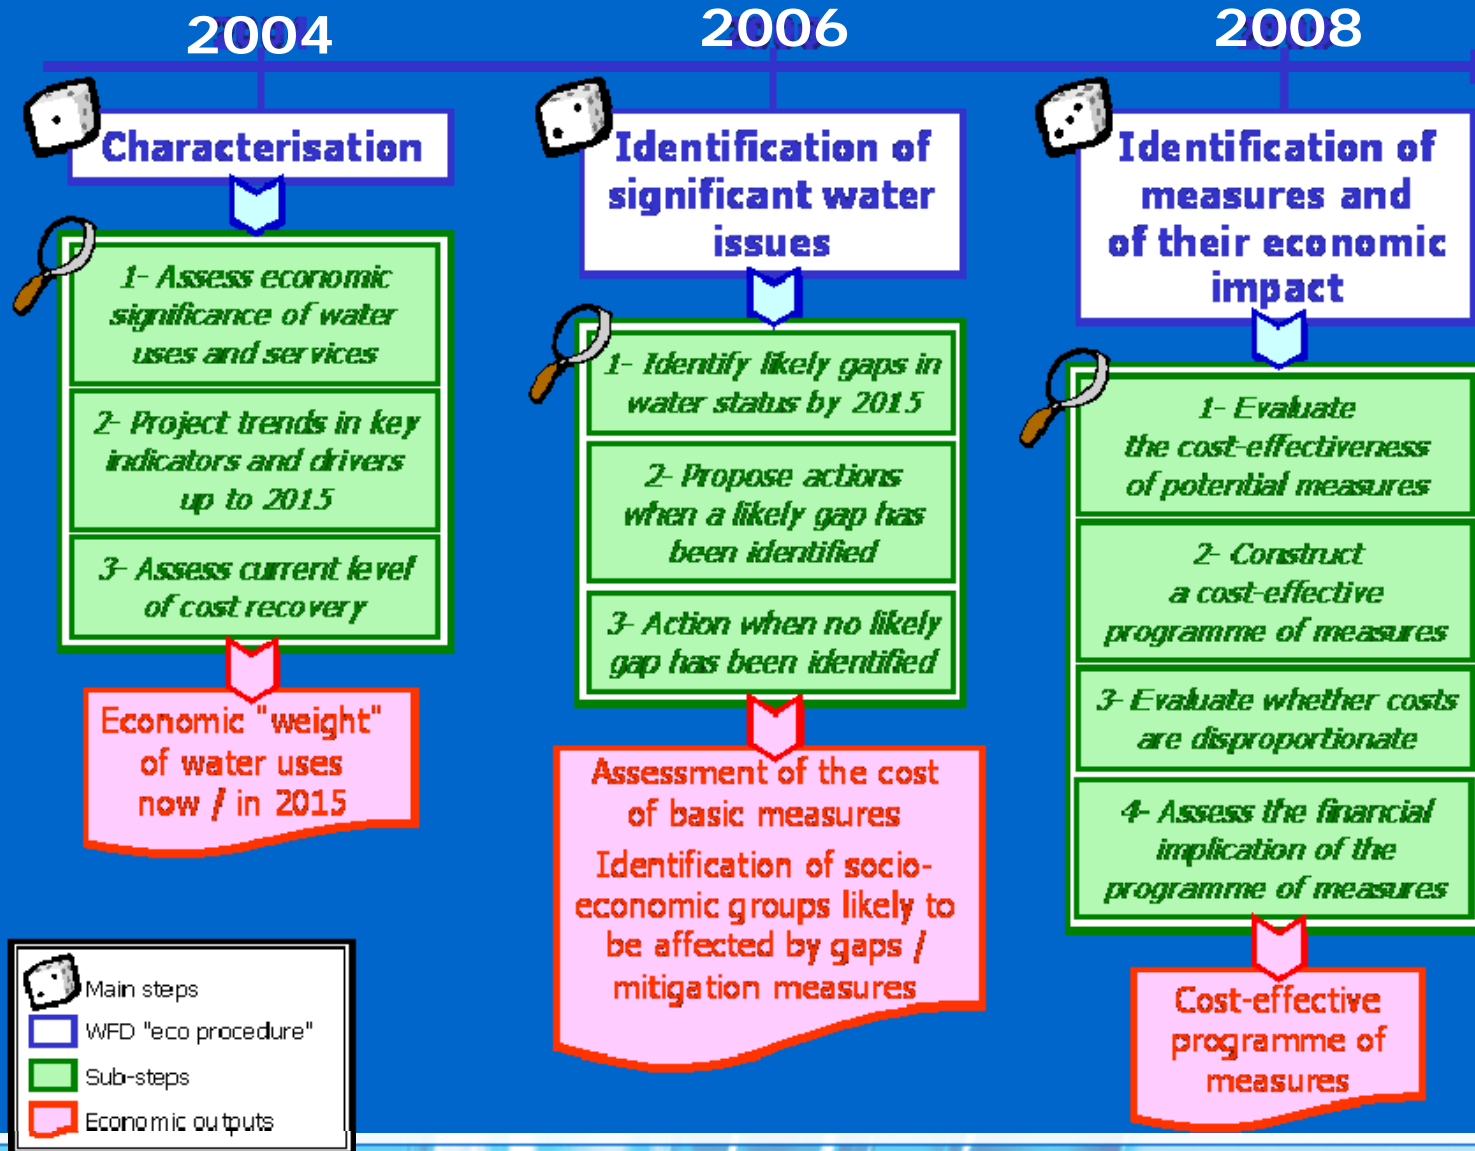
2004

Characterisation

1- Assess economic significance of water uses and services

2- Project trends in key indicators and drivers up to 2015

3- Assess current level of cost recovery

Economic "weight" of water uses now / in 2015

2006

Identification of significant water issues

1- Identify likely gaps in water status by 2015

2- Propose actions when a likely gap has been identified

3- Action when no likely gap has been identified

Assessment of the cost of basic measures

Identification of socio-economic groups likely to be affected by gaps / mitigation measures

2008

Identification of measures and of their economic impact

1- Evaluate the cost-effectiveness of potential measures

2- Construct a cost-effective programme of measures

3- Evaluate whether costs are disproportionate

4- Assess the financial implication of the programme of measures

Cost-effective programme of measures

Main steps
WFD "eco procedure"
Sub-steps
Economic outputs